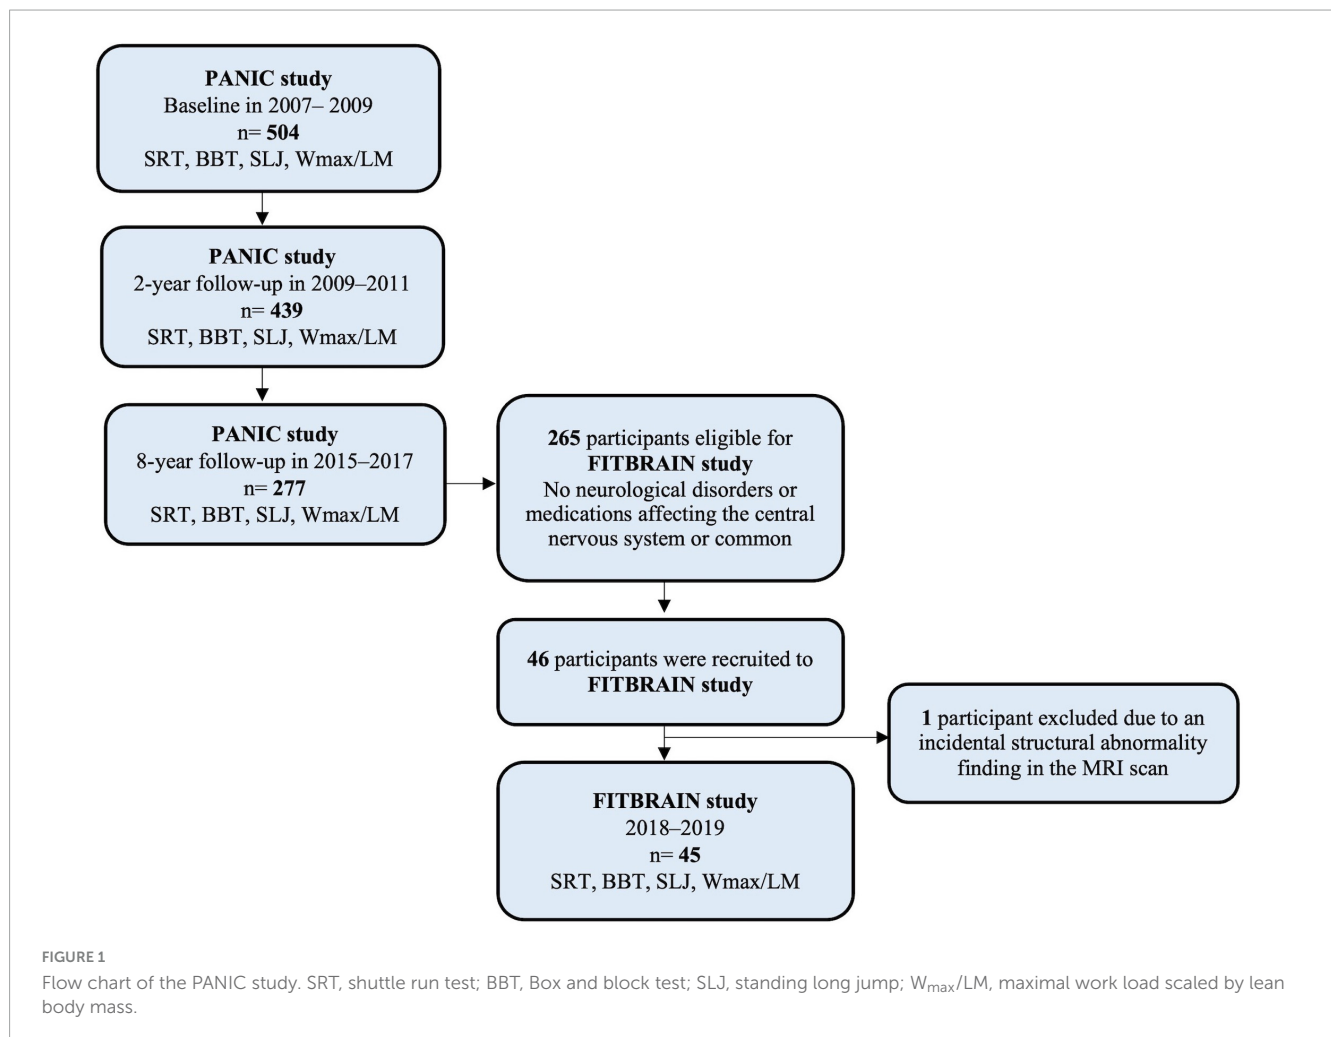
**PANIC study**
Baseline in 2007– 2009
n= **504**
SRT, BBT, SLJ, Wmax/LM

**PANIC study**
2-year follow-up in 2009–2011
n= **439**
SRT, BBT, SLJ, Wmax/LM

**PANIC study**
8-year follow-up in 2015–2017
n= **277**
SRT, BBT, SLJ, Wmax/LM

**265** participants eligible for **FITBRAIN study**
No neurological disorders or medications affecting the central nervous system or common

**46** participants were recruited to **FITBRAIN study**

**1** participant excluded due to an incidental structural abnormality finding in the MRI scan

**FITBRAIN study**
2018–2019
n= **45**
SRT, BBT, SLJ, Wmax/LM

FIGURE 1

Flow chart of the PANIC study. SRT, shuttle run test; BBT, Box and block test; SLJ, standing long jump; $W_{max}$/LM, maximal work load scaled by lean body mass.